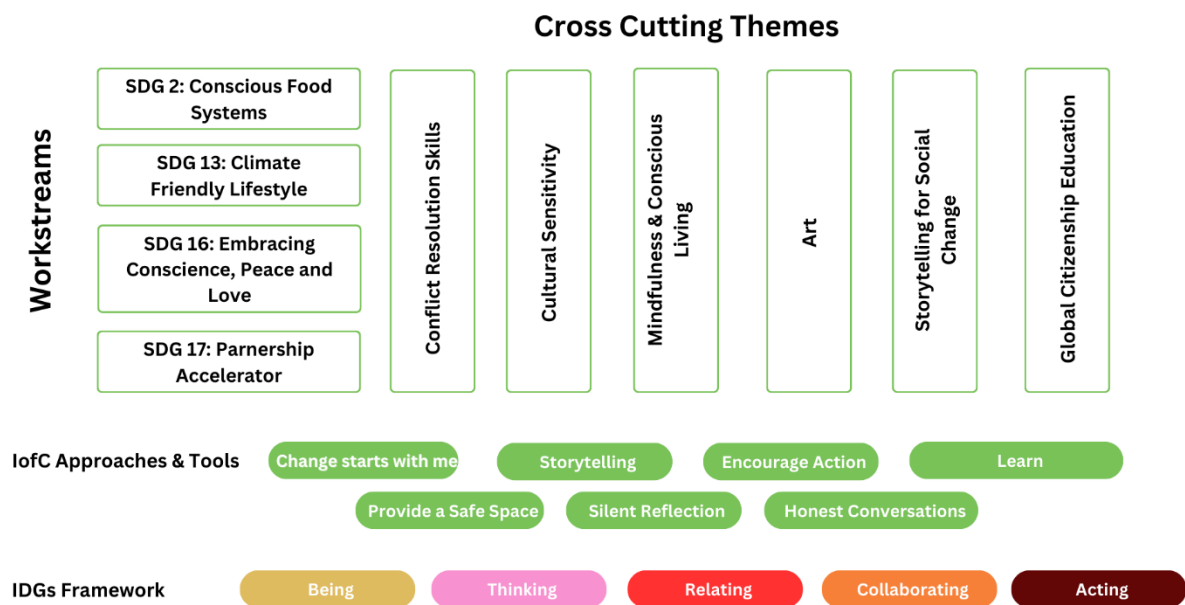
Cross Cutting Themes

Workstreams

SDG 2: Conscious Food Systems

SDG 13: Climate Friendly Lifestyle

SDG 16: Embracing Conscience, Peace and Love

SDG 17: Parnership Accelerator

Conflict Resolution Skills

Cultural Sensitivity

Mindfulness & Conscious Living

Art

Storytelling for Social Change

Global Citizenship Education

IofC Approaches & Tools

Change starts with me

Storytelling

Encourage Action

Learn

Provide a Safe Space

Silent Reflection

Honest Conversations

IDGs Framework

Being

Thinking

Relating

Collaborating

Acting